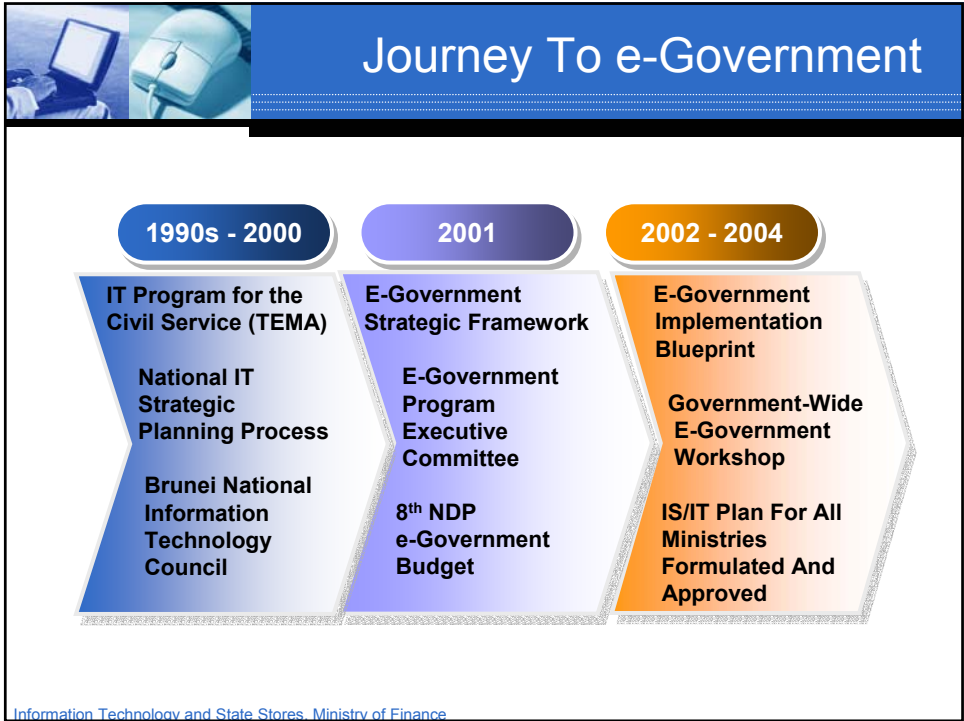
Journey To e-Government

1990s - 2000

IT Program for the Civil Service (TEMA)

National IT Strategic Planning Process

Brunei National Information Technology Council

2001

E-Government Strategic Framework

E-Government Program Executive Committee

8$^{th}$ NDP e-Government Budget

2002 - 2004

E-Government Implementation Blueprint

Government-Wide E-Government Workshop

IS/IT Plan For All Ministries Formulated And Approved

Information Technology and State Stores, Ministry of Finance